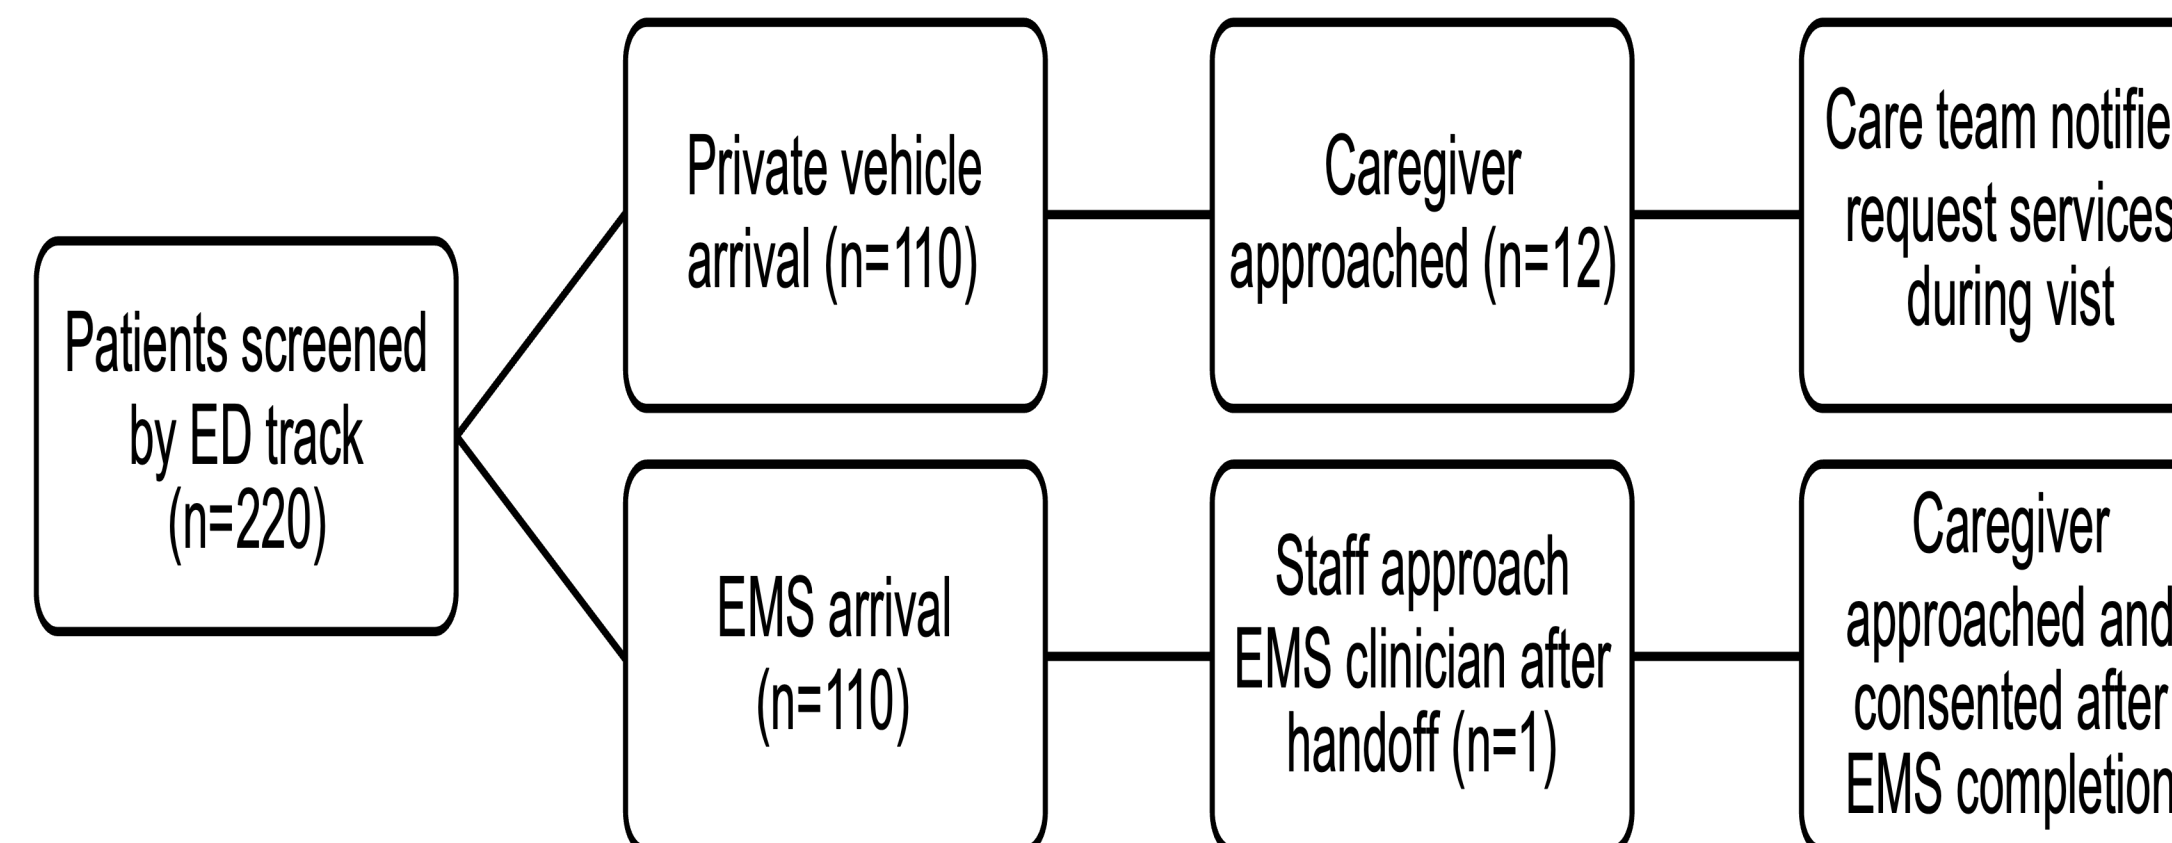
Patients screened by ED track (n=220)

Private vehicle arrival (n=110)

Caregiver approached (n=12)

Care team notifie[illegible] request services during vist

EMS arrival (n=110)

Staff approach EMS clinician after handoff (n=1)

Caregiver approached and consented after EMS completion